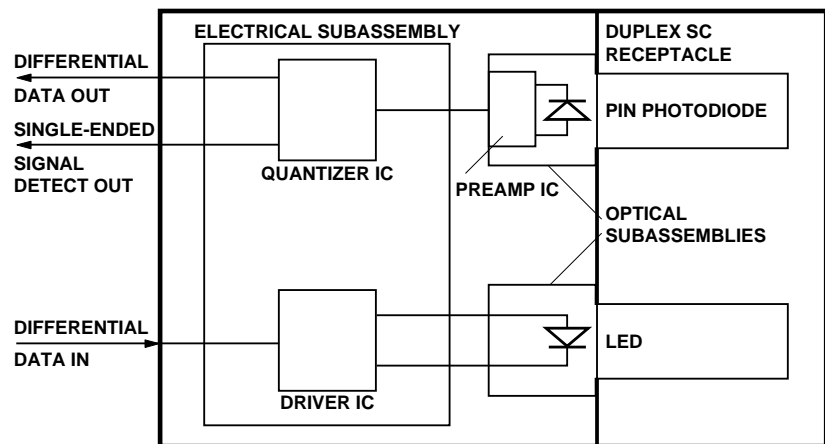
ELECTRICAL SUBASSEMBLY

DUPLEX SC RECEPTACLE

DIFFERENTIAL DATA OUT

SINGLE-ENDED SIGNAL DETECT OUT

QUANTIZER IC

PREAMP IC

PIN PHOTODIODE

OPTICAL SUBASSEMBLIES

DIFFERENTIAL DATA IN

DRIVER IC

LED